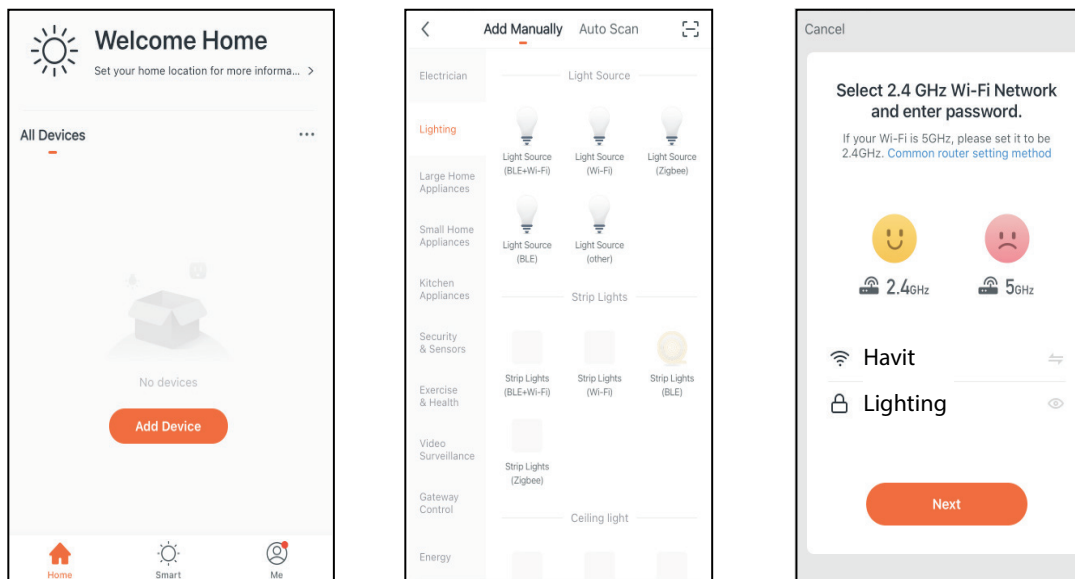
Welcome Home
Set your home location for more informa... >

All Devices ...

No devices

Add Device

Home Smart Me

<
Add Manually Auto Scan

Electrician
Lighting
Large Home Appliances
Small Home Appliances
Kitchen Appliances
Security & Sensors
Exercise & Health
Video Surveillance
Gateway Control
Energy

Light Source
Light Source (BLE+Wi-Fi)
Light Source (Wi-Fi)
Light Source (Zigbee)
Light Source (BLE)
Light Source (other)

Strip Lights
Strip Lights (BLE+Wi-Fi)
Strip Lights (Wi-Fi)
Strip Lights (BLE)
Strip Lights (Zigbee)

Ceiling light

Cancel

Select 2.4 GHz Wi-Fi Network and enter password.
If your Wi-Fi is 5GHz, please set it to be 2.4GHz. Common router setting method

2.4GHz
5GHz

Havit
Lighting

Next